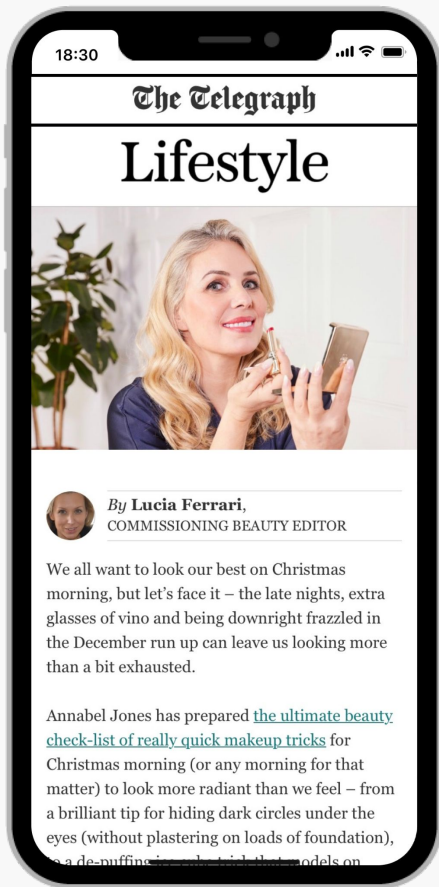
18:30

The Telegraph

Lifestyle

By Lucia Ferrari, COMMISSIONING BEAUTY EDITOR

We all want to look our best on Christmas morning, but let's face it – the late nights, extra glasses of vino and being downright frazzled in the December run up can leave us looking more than a bit exhausted.

Annabel Jones has prepared the ultimate beauty check-list of really quick makeup tricks for Christmas morning (or any morning for that matter) to look more radiant than we feel – from a brilliant tip for hiding dark circles under the eyes (without plastering on loads of foundation), to a de-puffing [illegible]